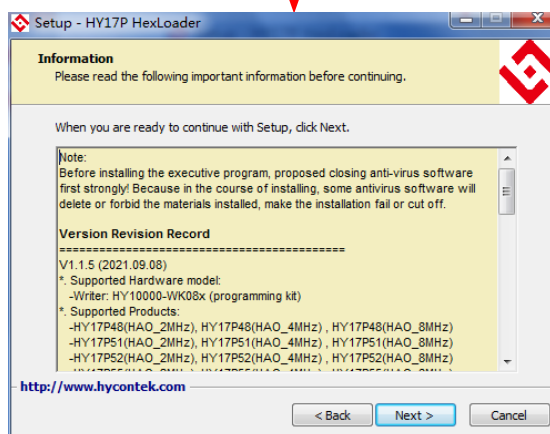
Setup - HY17P HexLoader

Information
Please read the following important information before continuing.

When you are ready to continue with Setup, click Next.

Note:
Before installing the executive program, proposed closing anti-virus software first strongly! Because in the course of installing, some antivirus software will delete or forbid the materials installed, make the installation fail or cut off.

Version Revision Record
==========================================
V1.1.5 (2021.09.08)
*. Supported Hardware model:
-Writer: HY10000-WK08x (programming kit)
*. Supported Products:
-HY17P48(HAO_2MHz), HY17P48(HAO_4MHz) , HY17P48(HAO_8MHz)
-HY17P51(HAO_2MHz), HY17P51(HAO_4MHz) , HY17P51(HAO_8MHz)
-HY17P52(HAO_2MHz), HY17P52(HAO_4MHz) , HY17P52(HAO_8MHz)
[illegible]

http://www.hycontek.com

< Back
Next >
Cancel